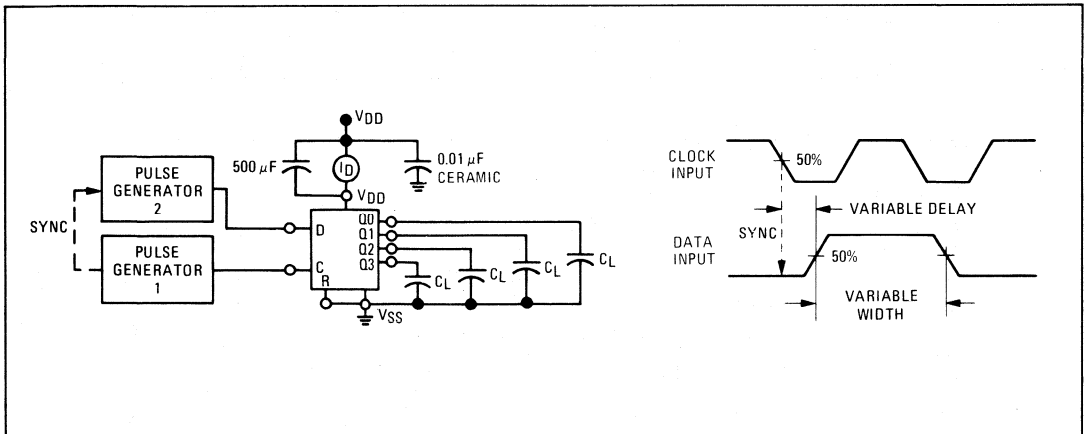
$V_{DD}$

500 $\mu$F

$I_D$

0.01 $\mu$F CERAMIC

$V_{DD}$

PULSE GENERATOR 2

SYNC

PULSE GENERATOR 1

D

C

R

Q0

Q1

Q2

Q3

$C_L$

$C_L$

$C_L$

$C_L$

$V_{SS}$

CLOCK INPUT

50%

SYNC

VARIABLE DELAY

DATA INPUT

50%

VARIABLE WIDTH